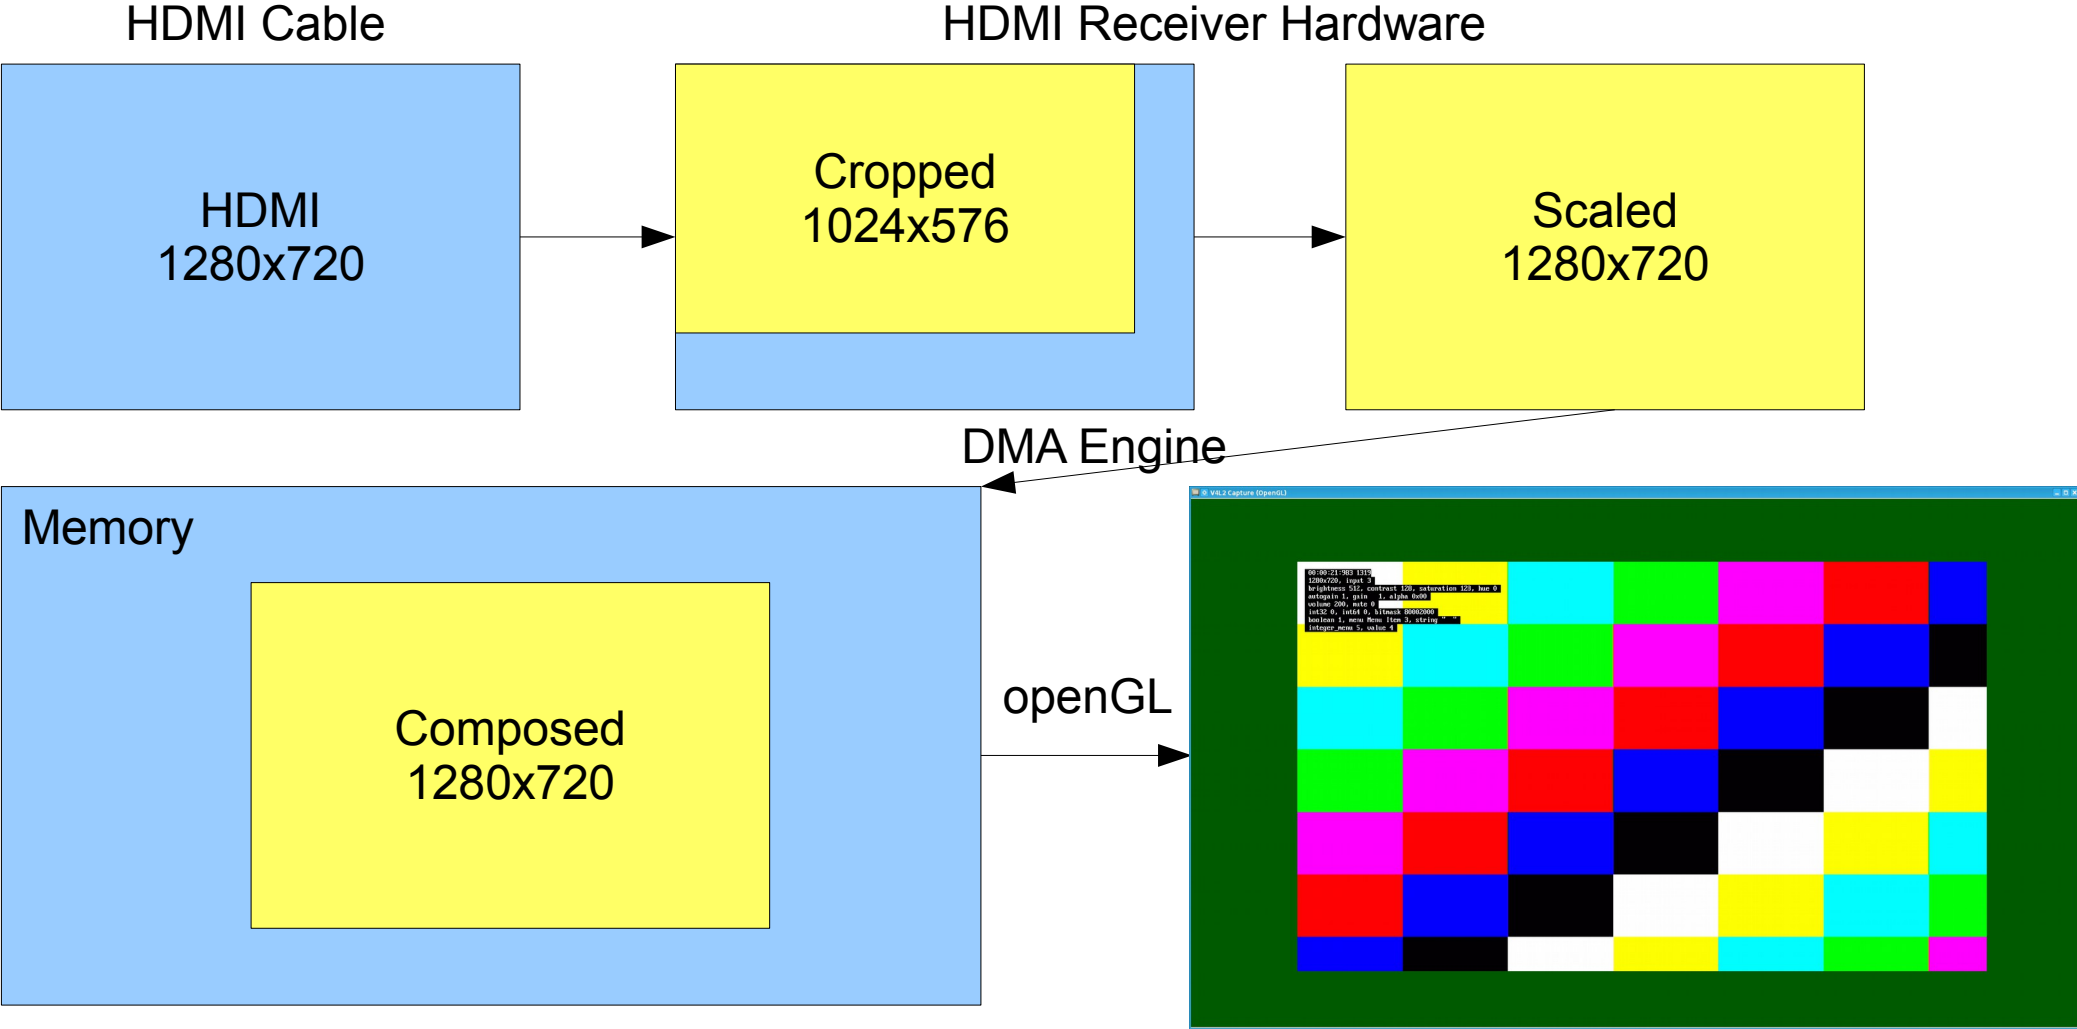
HDMI Cable

HDMI Receiver Hardware

HDMI
1280x720

Cropped
1024x576

Scaled
1280x720

DMA Engine

Memory

Composed
1280x720

openGL

V4L2 Capture (OpenGL)

00:00:21:983 1319
1280x720, input 3
brightness 512, contrast 128, saturation 129, hue 0
autogain 1, gain 1, alpha 0x00
volume 200, mute 0
int32 0, int64 0, bitmask 80002000
boolean 1, menu Menu Item 3, string " "
integer_menu 5, value 4